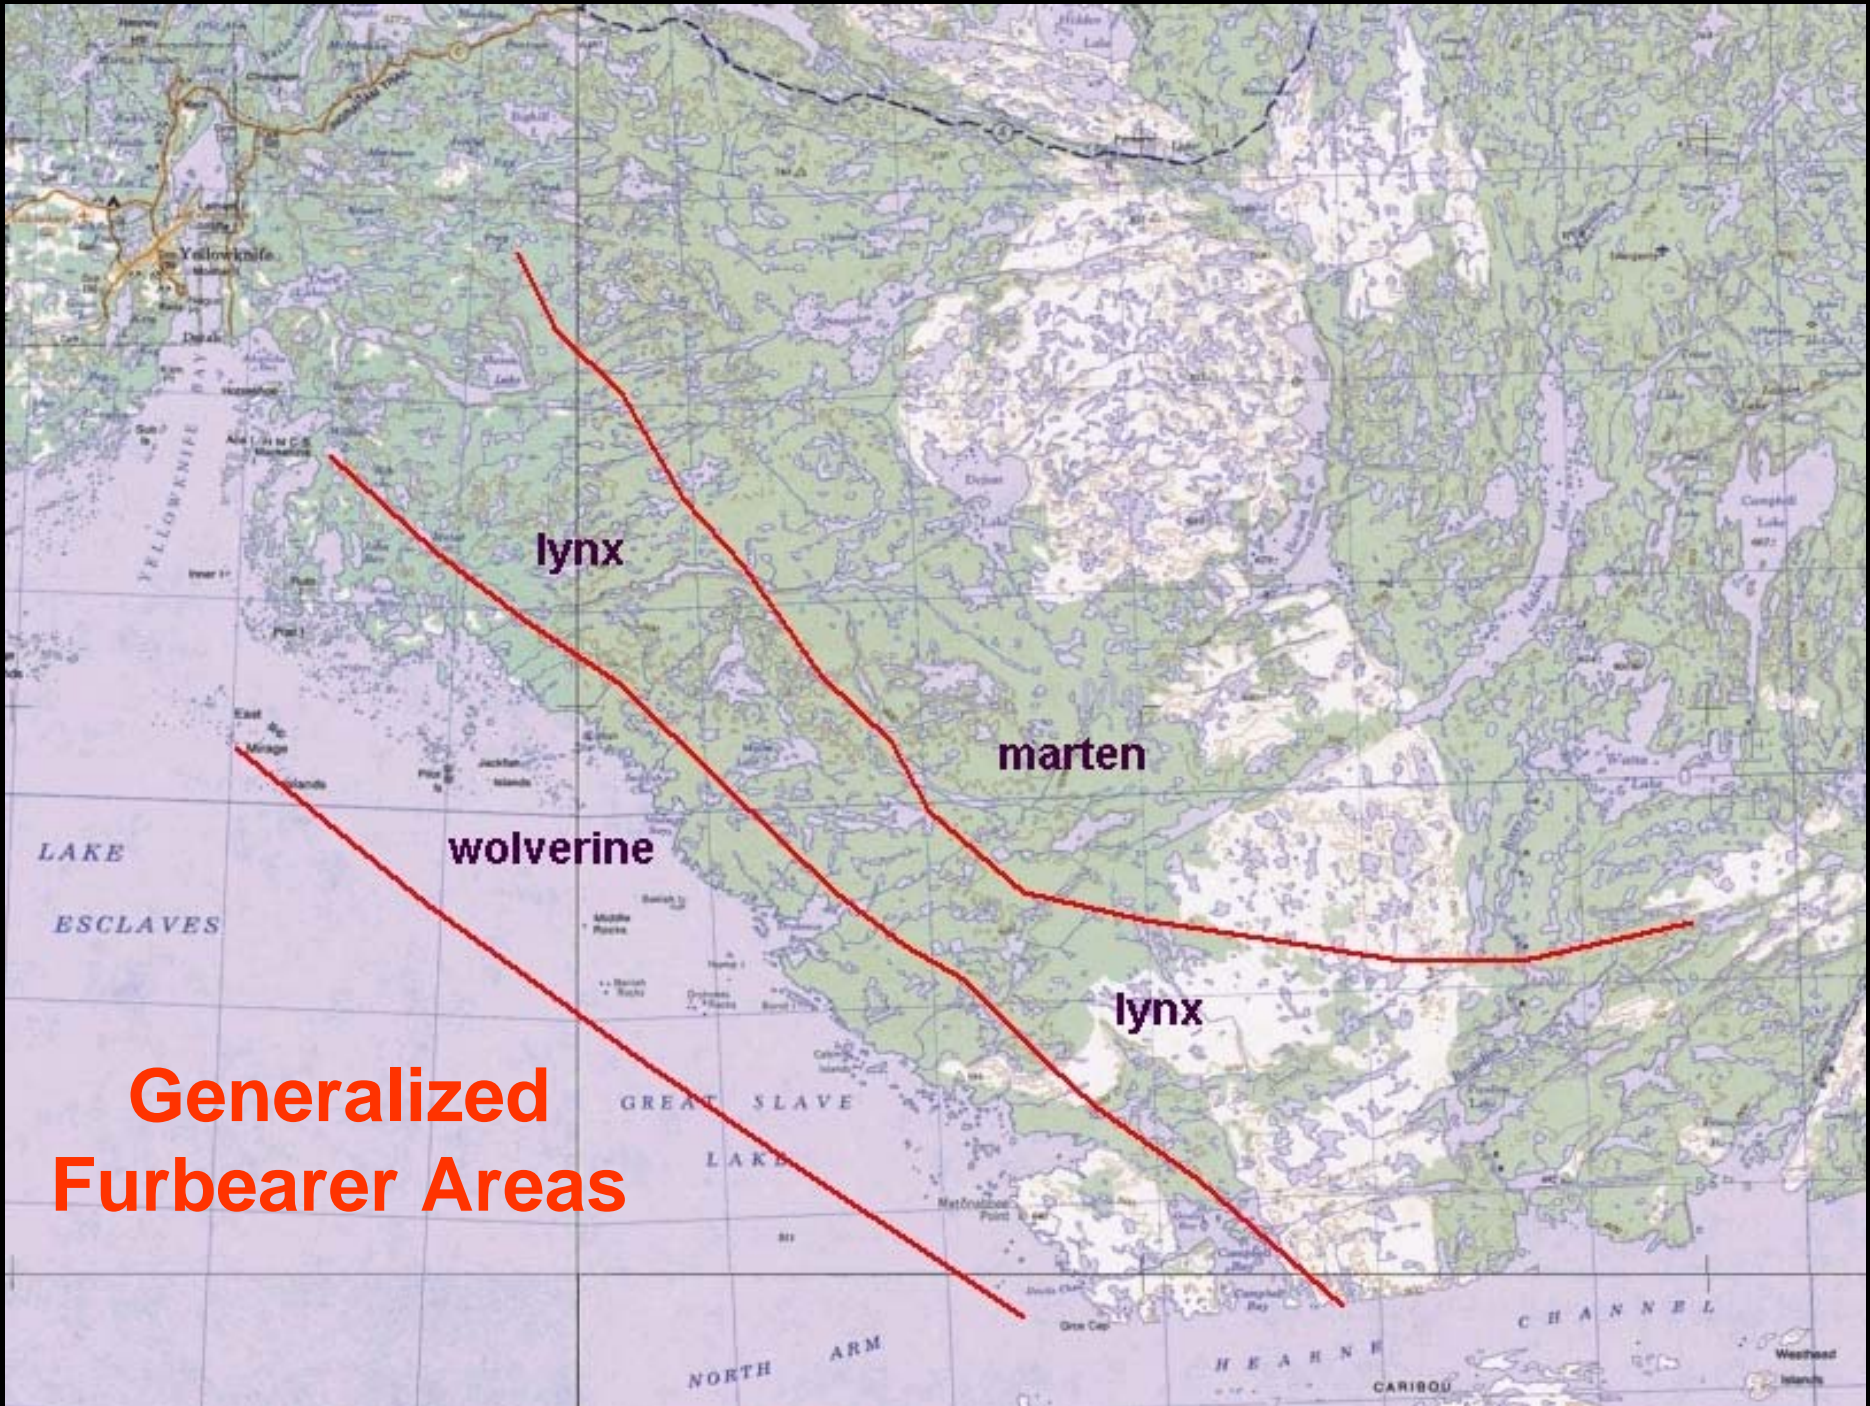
Yellowknife

YELLOWKNIFE BAY

lynx

marten

wolverine

lynx

LAKE

ESCLAVES

Generalized Furbearer Areas

GREAT SLAVE LAKE

NORTH ARM

HEARNE CHANNEL

CARIBOU

Campbell Lake

Westwood Islands

East Mirage Islands

Jackfish Islands

Middle Rocks

Matonabbee Point